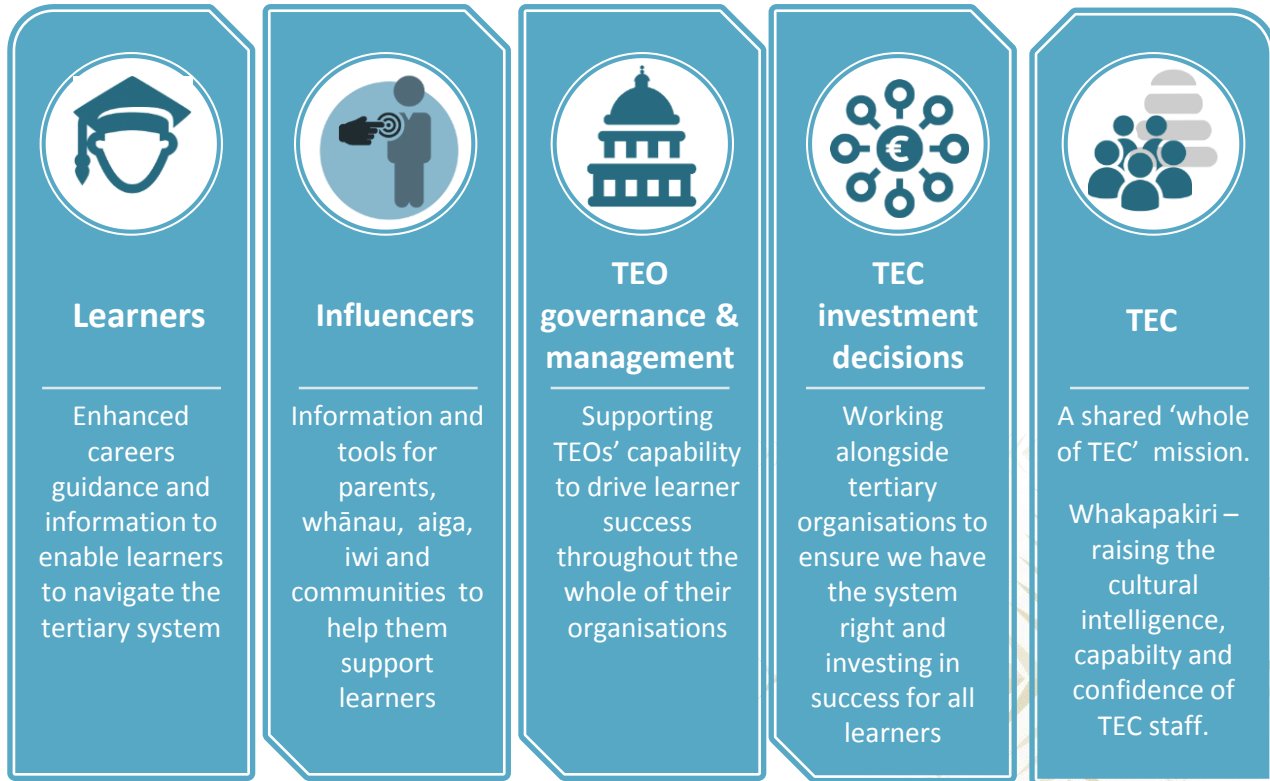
Learners

Enhanced careers guidance and information to enable learners to navigate the tertiary system

Influencers

Information and tools for parents, whānau, aiga, iwi and communities to help them support learners

TEO governance & management

Supporting TEOs' capability to drive learner success throughout the whole of their organisations

TEC investment decisions

Working alongside tertiary organisations to ensure we have the system right and investing in success for all learners

TEC

A shared 'whole of TEC' mission.

Whakapakiri – raising the cultural intelligence, capablty and confidence of TEC staff.